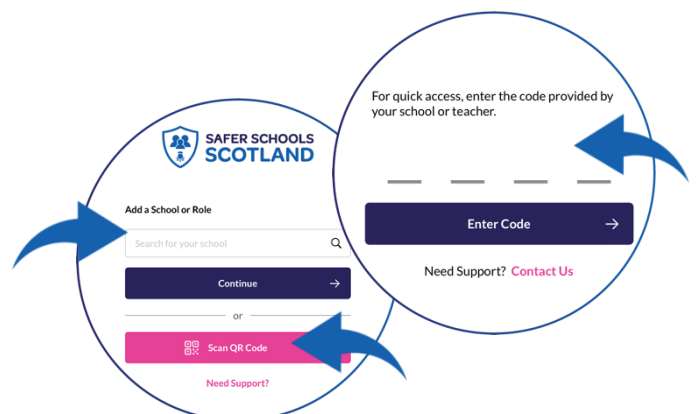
SAFER SCHOOLS
SCOTLAND

Add a School or Role

Search for your school

Continue

or

Scan QR Code

Need Support?

For quick access, enter the code provided by your school or teacher.

Enter Code

Need Support? Contact Us